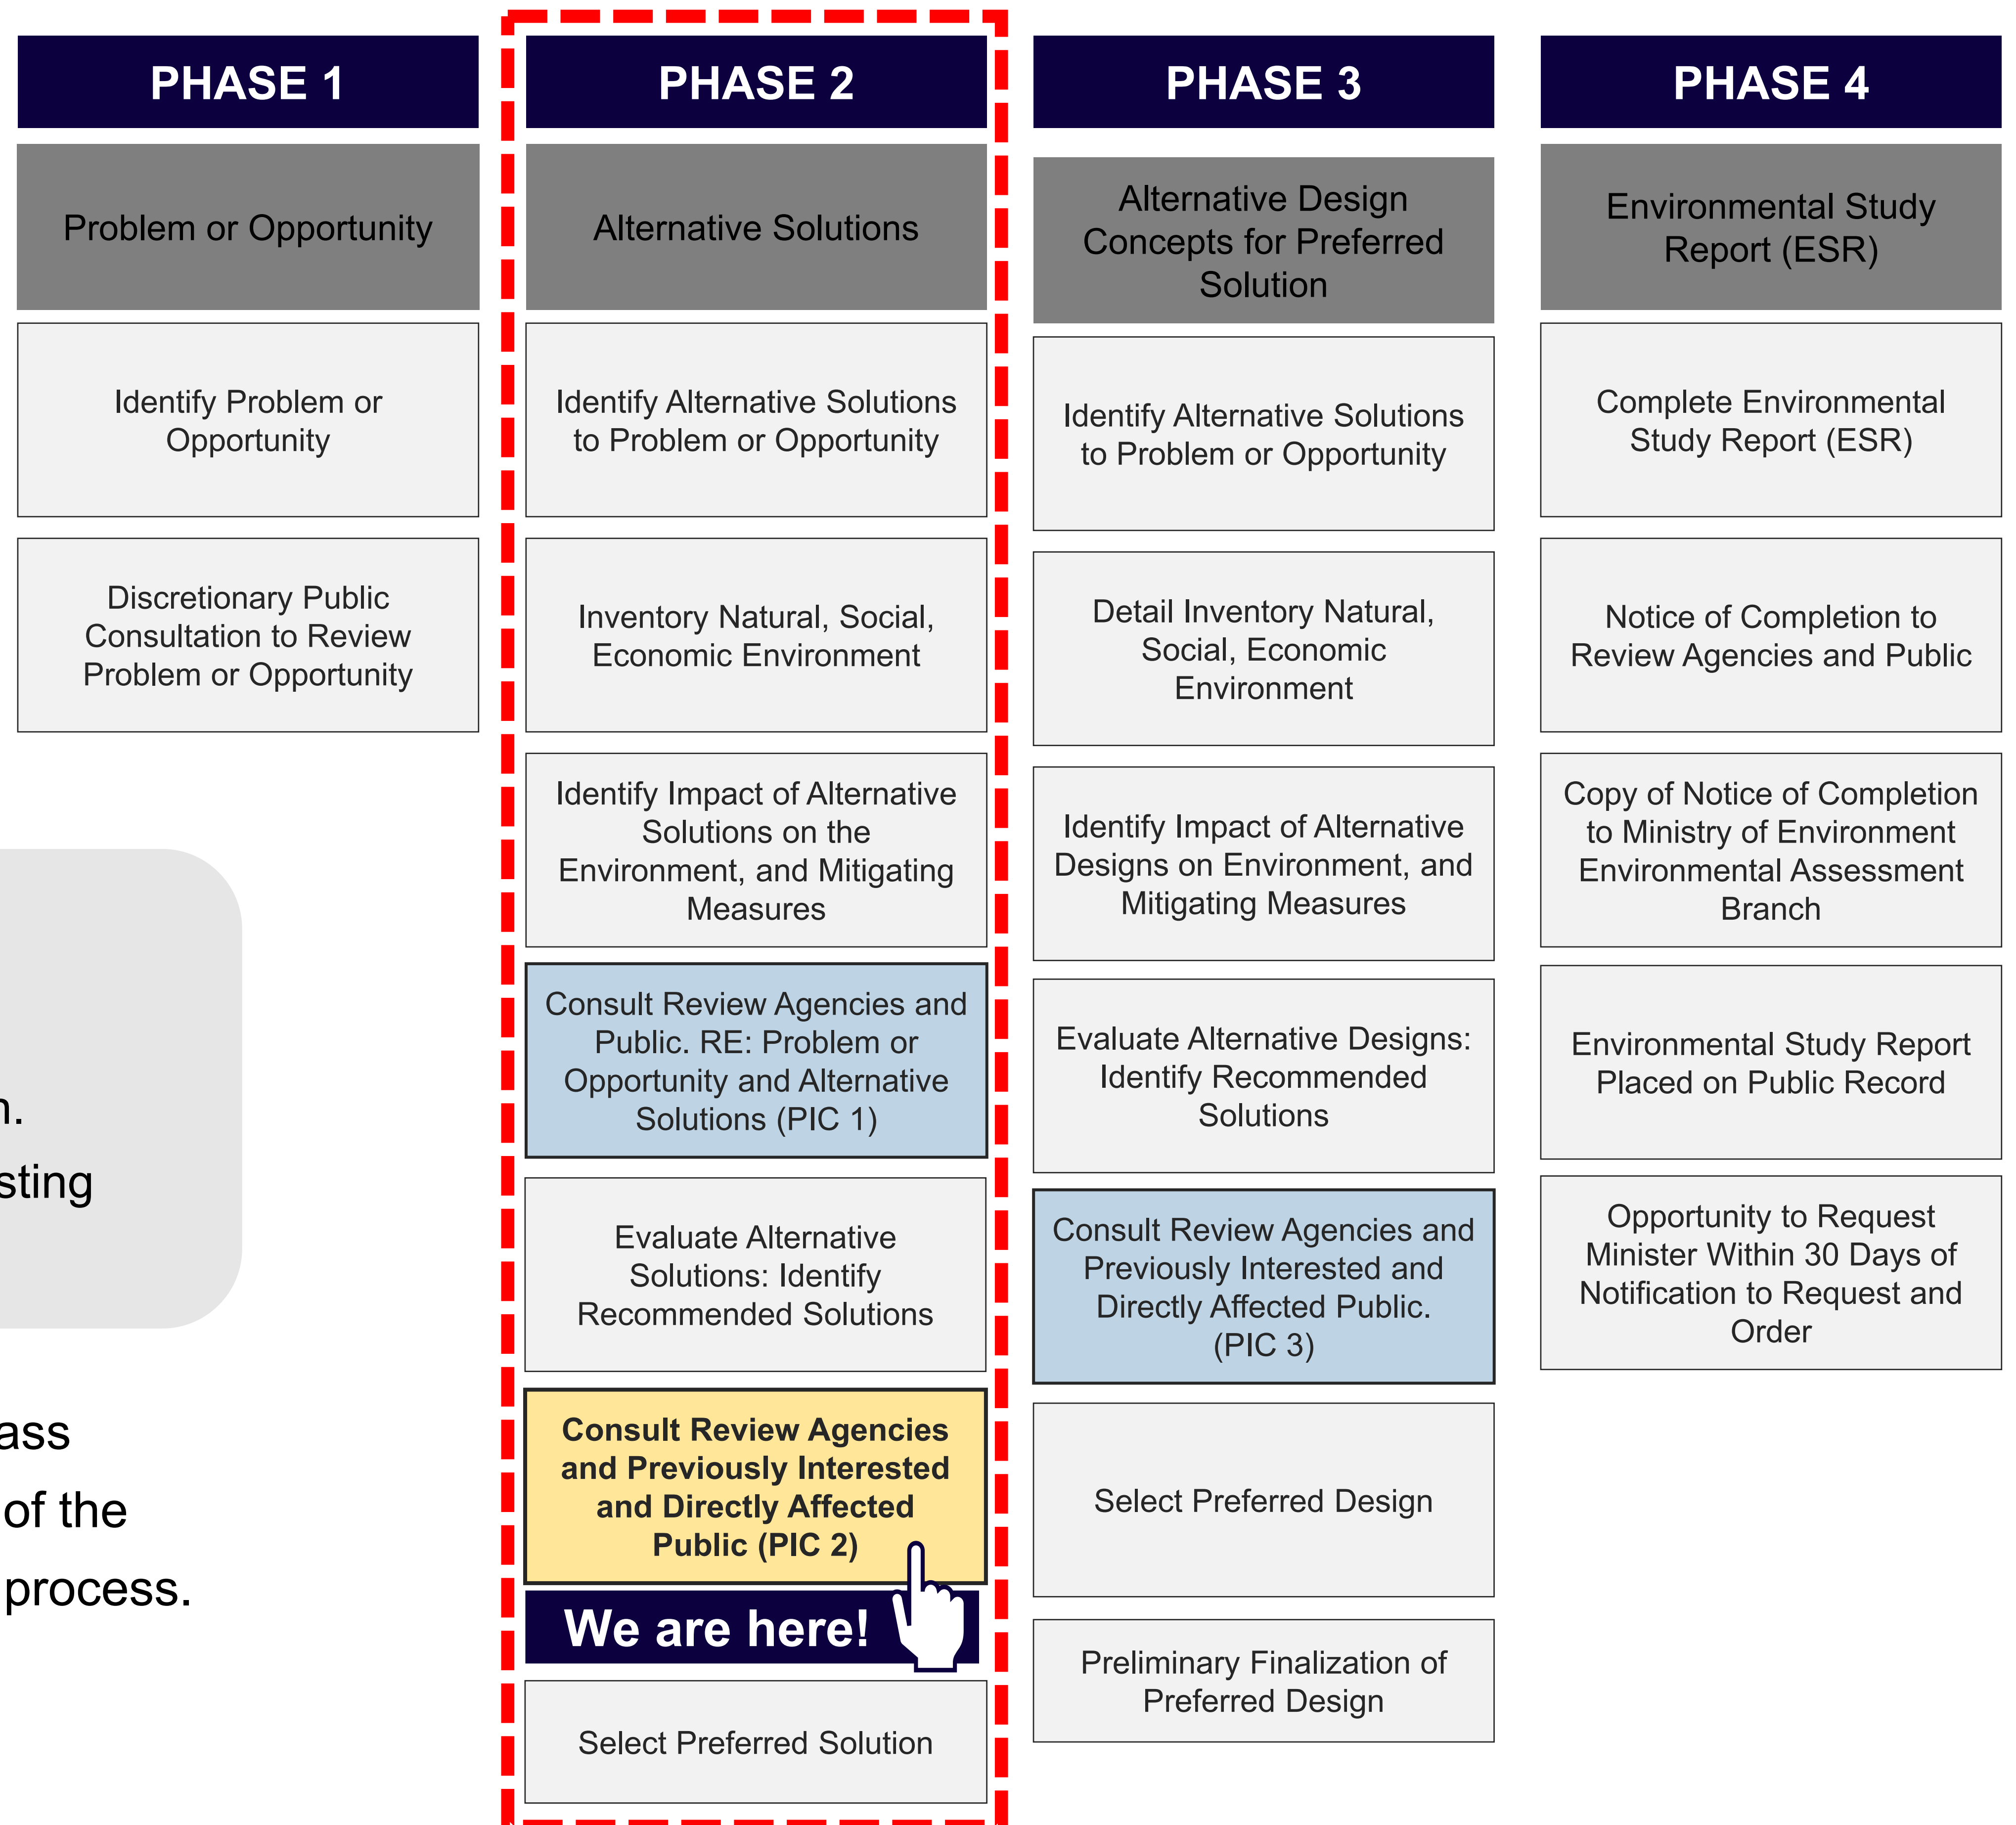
PHASE 1

Problem or Opportunity

Identify Problem or Opportunity

Discretionary Public Consultation to Review Problem or Opportunity

PHASE 2

Alternative Solutions

Identify Alternative Solutions to Problem or Opportunity

Inventory Natural, Social, Economic Environment

Identify Impact of Alternative Solutions on the Environment, and Mitigating Measures

Consult Review Agencies and Public. RE: Problem or Opportunity and Alternative Solutions (PIC 1)

Evaluate Alternative Solutions: Identify Recommended Solutions

Consult Review Agencies and Previously Interested and Directly Affected Public (PIC 2)

We are here!

Select Preferred Solution

PHASE 3

Alternative Design Concepts for Preferred Solution

Identify Alternative Solutions to Problem or Opportunity

Detail Inventory Natural, Social, Economic Environment

Identify Impact of Alternative Designs on Environment, and Mitigating Measures

Evaluate Alternative Designs: Identify Recommended Solutions

Consult Review Agencies and Previously Interested and Directly Affected Public. (PIC 3)

Select Preferred Design

Preliminary Finalization of Preferred Design

PHASE 4

Environmental Study Report (ESR)

Complete Environmental Study Report (ESR)

Notice of Completion to Review Agencies and Public

Copy of Notice of Completion to Ministry of Environment Environmental Assessment Branch

Environmental Study Report Placed on Public Record

Opportunity to Request Minister Within 30 Days of Notification to Request and Order

n.
sting

ass
of the
process.